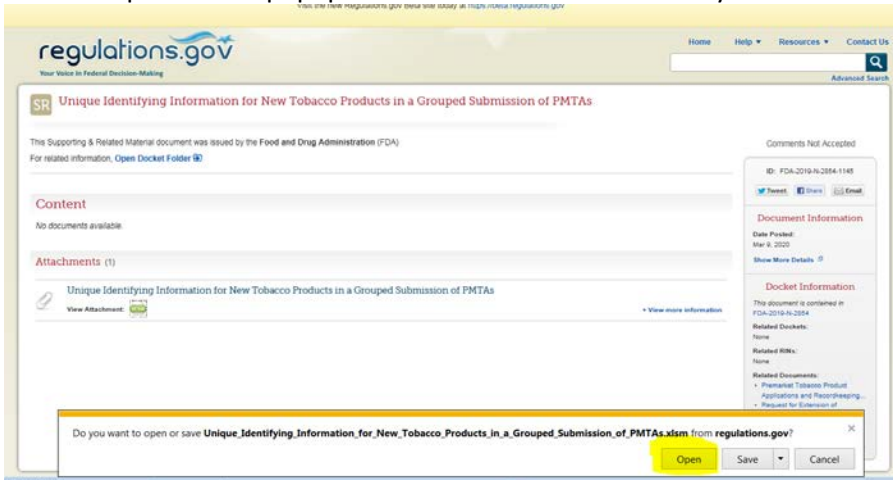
Visit the new Regulations.gov Beta site today at https://beta.regulations.gov

regulations.gov
Your Voice in Federal Decision-Making

Home Help ▾ Resources ▾ Contact Us

Advanced Search

SR Unique Identifying Information for New Tobacco Products in a Grouped Submission of PMTAs

This Supporting & Related Material document was issued by the Food and Drug Administration (FDA)
For related information, Open Docket Folder

Comments Not Accepted

ID: FDA-2019-N-2854-1145

Tweet Share Email

Content

No documents available.

Attachments (1)

Unique Identifying Information for New Tobacco Products in a Grouped Submission of PMTAs
View Attachment:

• View more information

Document Information

Date Posted:
Mar 9, 2020

Show More Details

Docket Information

This document is contained in FDA-2019-N-2854

Related Dockets:
None

Related RINs:
None

Related Documents:
• Premarket Tobacco Product Applications and Recordkeeping...
• Request for Extension of

Do you want to open or save Unique_Identifying_Information_for_New_Tobacco_Products_in_a_Grouped_Submission_of_PMTAs.xlsm from regulations.gov?

Open Save ▾ Cancel